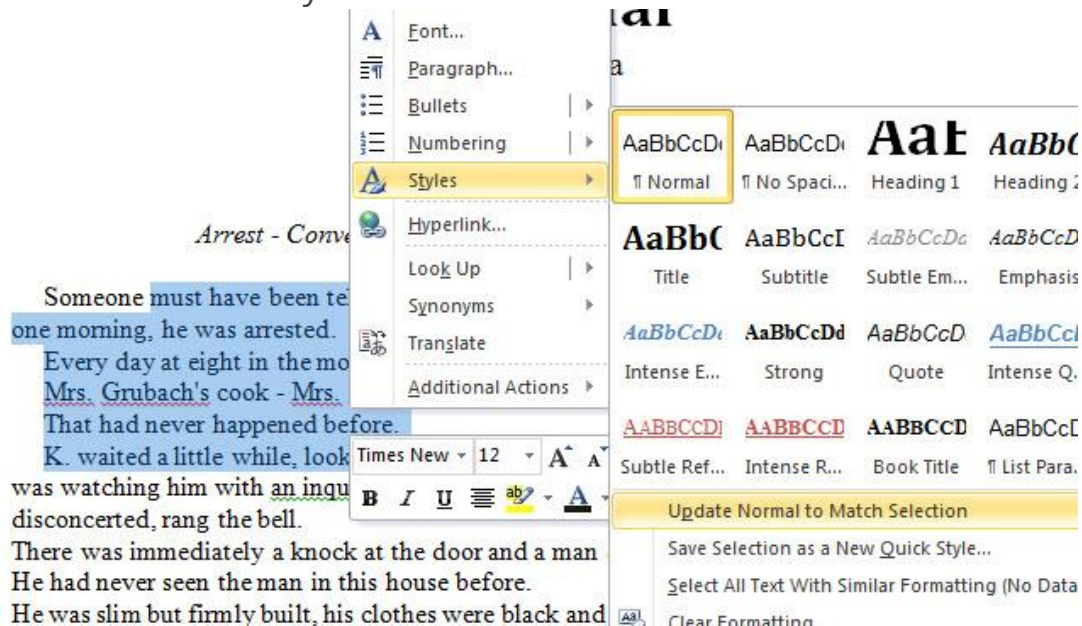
Font...
Paragraph...
Bullets
Numbering
Styles
Hyperlink...
Look Up
Synonyms
Translate
Additional Actions

AaBbCcDd ¶ Normal
AaBbCcDd ¶ No Spaci...
AaB Heading 1
AaBb Heading 2
AaBb( Title
AaBbCcI Subtitle
AaBbCcDd Subtle Em...
AaBbCcD Emphasis
AaBbCcDd Intense E...
AaBbCcDd Strong
AaBbCcD Quote
AaBbCcI Intense Q...
AABBCCDI Subtle Ref...
AABBCCD Intense R...
AABBCCD Book Title
AaBbCcI ¶ List Para...

Update Normal to Match Selection
Save Selection as a New Quick Style...
Select All Text With Similar Formatting (No Data
Clear Formatting

Times New 12 A A
B I U ab A

Arrest - Conve

Someone must have been tel
one morning, he was arrested.
Every day at eight in the mo
Mrs. Grubach's cook - Mrs.
That had never happened before.
K. waited a little while, look
was watching him with an inqu
disconcerted, rang the bell.
There was immediately a knock at the door and a man
He had never seen the man in this house before.
He was slim but firmly built, his clothes were black and